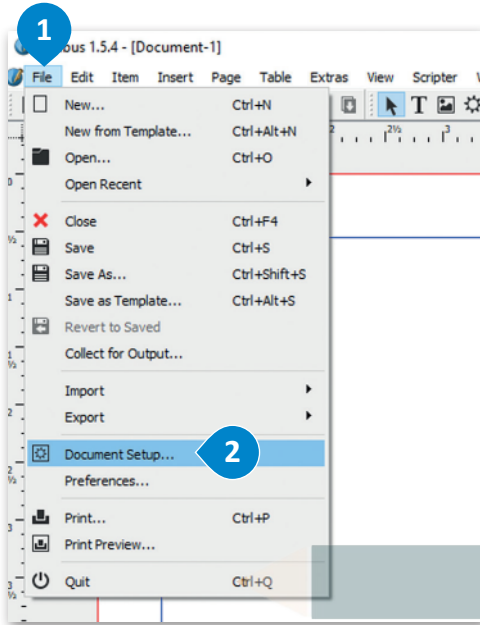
1

bus 1.5.4 - [Document-1]

File Edit Item Insert Page Table Extras View Scripter W

New... Ctrl+N
New from Template... Ctrl+Alt+N
Open... Ctrl+O
Open Recent

Close Ctrl+F4
Save Ctrl+S
Save As... Ctrl+Shift+S
Save as Template... Ctrl+Alt+S
Revert to Saved
Collect for Output...

Import
Export

Document Setup...
Preferences...

Print... Ctrl+P
Print Preview...

Quit Ctrl+Q

2